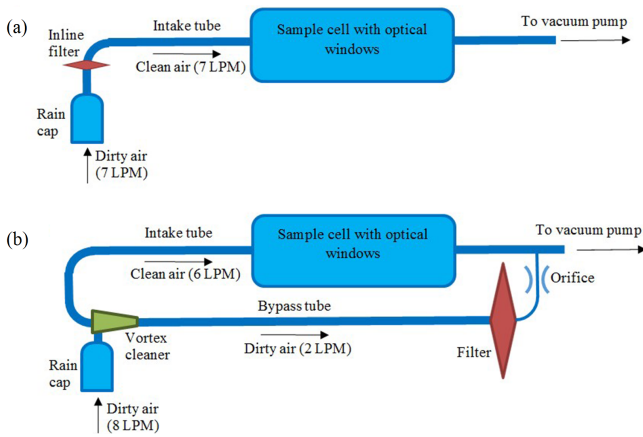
(a)

Inline filter

Intake tube

Sample cell with optical windows

To vacuum pump

Clean air (7 LPM)

Rain cap

Dirty air (7 LPM)

(b)

Intake tube

Sample cell with optical windows

To vacuum pump

Clean air (6 LPM)

Orifice

Bypass tube

Vortex cleaner

Dirty air (2 LPM)

Filter

Rain cap

Dirty air (8 LPM)